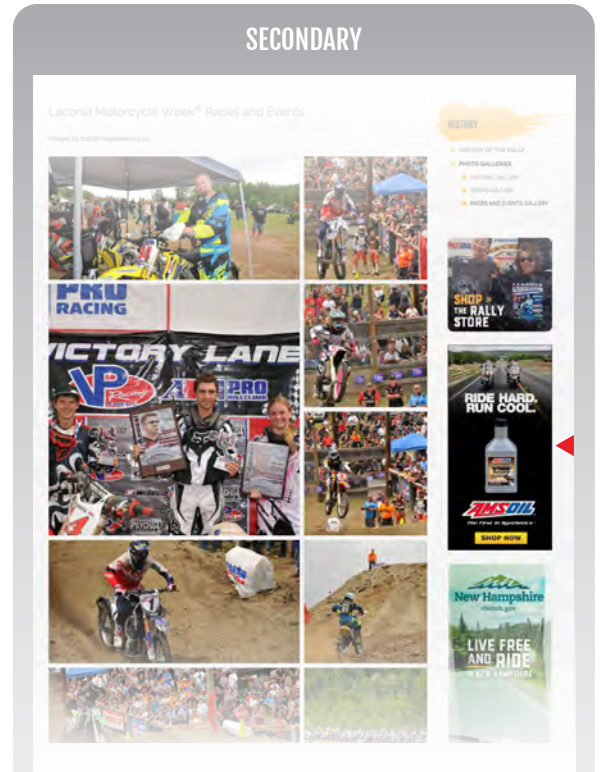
SECONDARY

Laconia Motorcycle Week® Races and Events

Images by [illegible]

HISTORY

HISTORY OF THE RALLY

PHOTO GALLERIES

HISTORIC GALLERY

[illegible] GALLERY

RACES AND EVENTS GALLERY

PRO RACING

VICTORY LANE

VP

AMA PRO HILLCLIMB

SHOP THE RALLY STORE

RIDE HARD. RUN COOL.

AMSOIL

The First in Synthetics

SHOP NOW

New Hampshire

visitnh.gov

LIVE FREE AND RIDE

IN NEW HAMPSHIRE